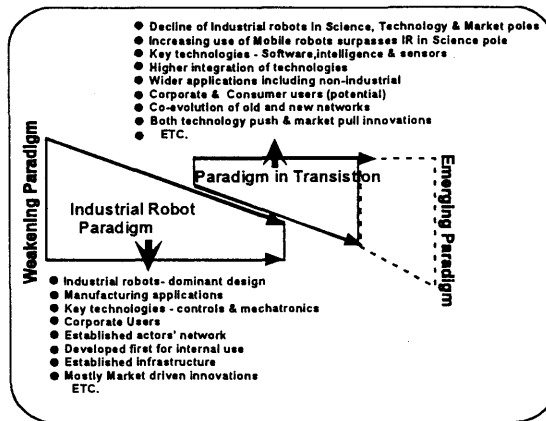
● Decline of Industrial robots in Science, Technology & Market poles
● Increasing use of Mobile robots surpasses IR in Science pole
● Key technologies - Software,intelligence & sensors
● Higher integration of technologies
● Wider applications including non-industrial
● Corporate & Consumer users (potential)
● Co-evolution of old and new networks
● Both technology push & market pull innovations
● ETC.

Weakening Paradigm

Paradigm in Transistion

Emerging Paradigm

Industrial Robot Paradigm

● Industrial robots- dominant design
● Manufacturing applications
● Key technologies - controls & mechatronics
● Corporate Users
● Established actors' network
● Developed first for internal use
● Established infrastructure
● Mostly Market driven innovations
ETC.